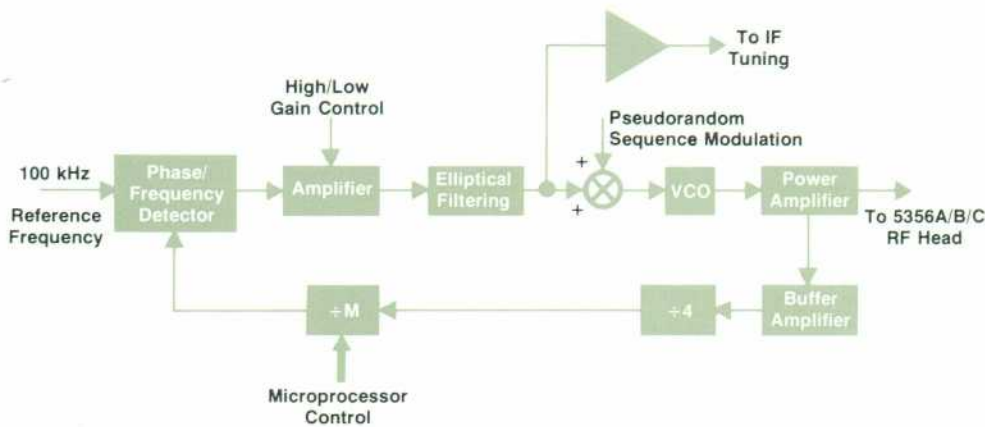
To IF Tuning

High/Low Gain Control

Pseudorandom Sequence Modulation

100 kHz Reference Frequency

Phase/ Frequency Detector

Amplifier

Elliptical Filtering

+

+

VCO

Power Amplifier

To 5356A/B/C RF Head

Buffer Amplifier

÷4

÷M

Microprocessor Control